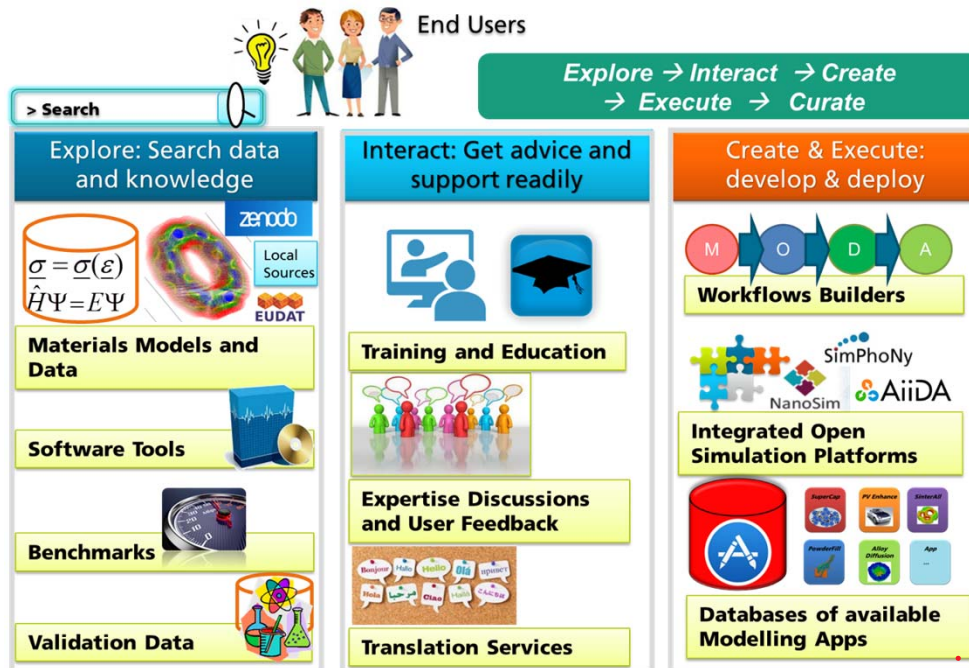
End Users

> Search

Explore → Interact → Create → Execute → Curate

Explore: Search data and knowledge

zenodo

$\sigma = \sigma(\varepsilon)$
$\hat{H}\Psi = E\Psi$

Local Sources

EUDAT

Materials Models and Data

Software Tools

Benchmarks

Validation Data

Interact: Get advice and support readily

Training and Education

Expertise Discussions and User Feedback

Bonjour Hallo Hello Olá привет Hola Ciao

Translation Services

Create & Execute: develop & deploy

M O D A

Workflows Builders

SimPhoNy

NanoSim

AiiDA

Integrated Open Simulation Platforms

SuperCap PV Enhance SinterAl PowderFill Alloy Diffusion App

Databases of available Modelling Apps